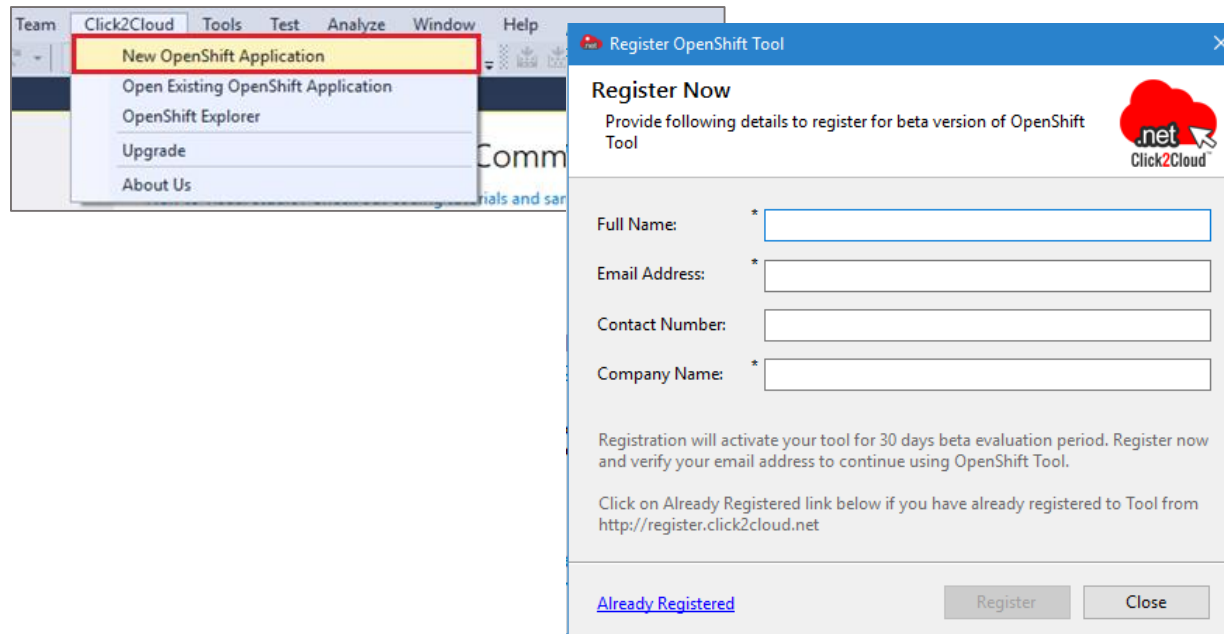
Team Click2Cloud Tools Test Analyze Window Help

New OpenShift Application
Open Existing OpenShift Application
OpenShift Explorer
Upgrade
About Us

Comm

rials and sar

Register OpenShift Tool

Register Now

Provide following details to register for beta version of OpenShift Tool

.net
Click2Cloud

Full Name: *

Email Address: *

Contact Number:

Company Name: *

Registration will activate your tool for 30 days beta evaluation period. Register now and verify your email address to continue using OpenShift Tool.

Click on Already Registered link below if you have already registered to Tool from http://register.click2cloud.net

Already Registered

Register

Close